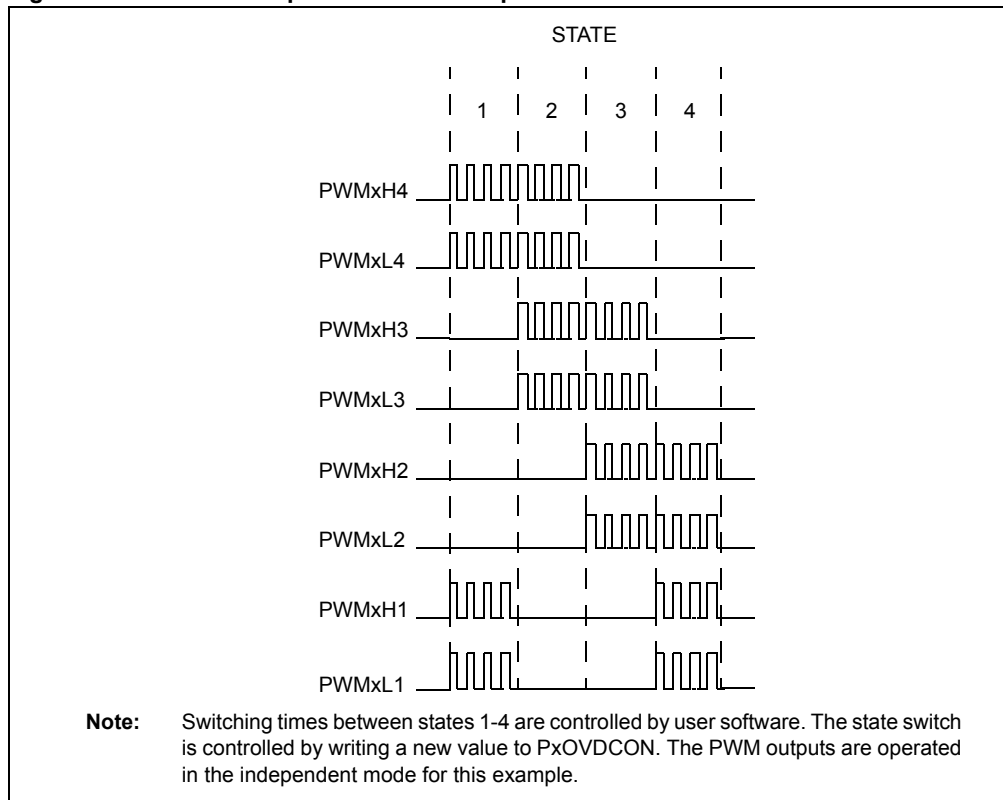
STATE

1 2 3 4

PWMxH4

PWMxL4

PWMxH3

PWMxL3

PWMxH2

PWMxL2

PWMxH1

PWMxL1

Note: Switching times between states 1-4 are controlled by user software. The state switch is controlled by writing a new value to PxOVDCON. The PWM outputs are operated in the independent mode for this example.